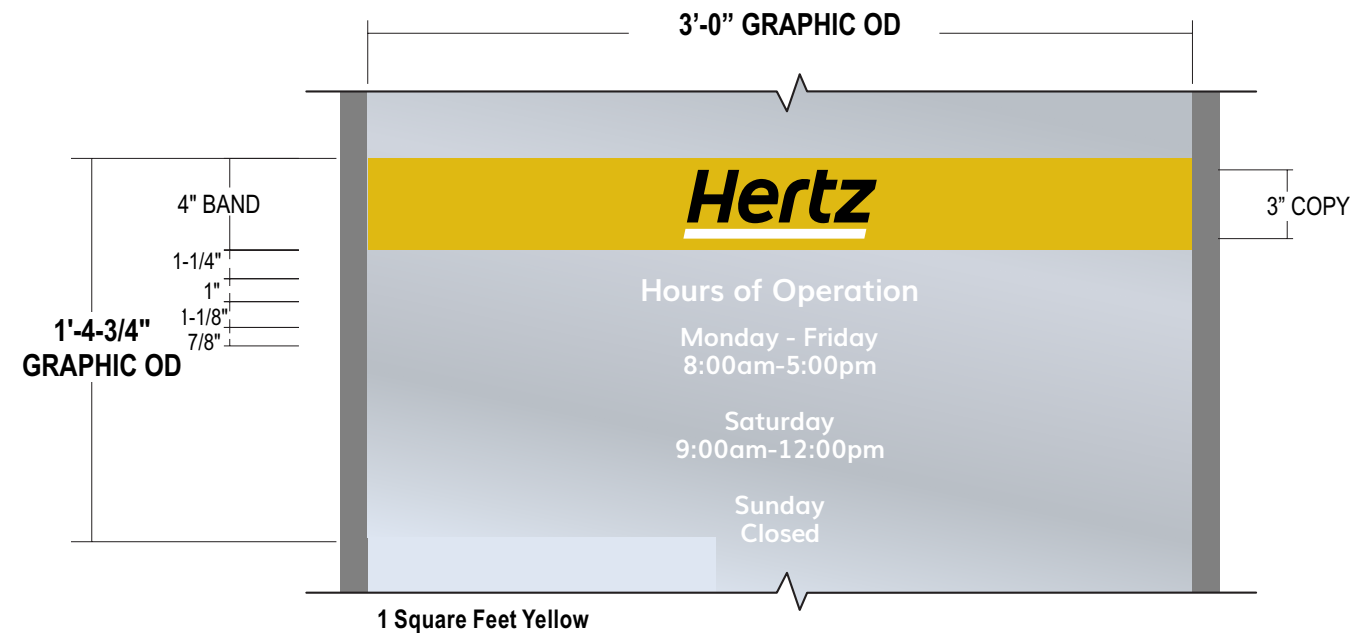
3'-0" GRAPHIC OD

4" BAND

1-1/4"

1"

1-1/8"

7/8"

1'-4-3/4" GRAPHIC OD

Hertz

3" COPY

Hours of Operation

Monday - Friday
8:00am-5:00pm

Saturday
9:00am-12:00pm

Sunday
Closed

1 Square Feet Yellow